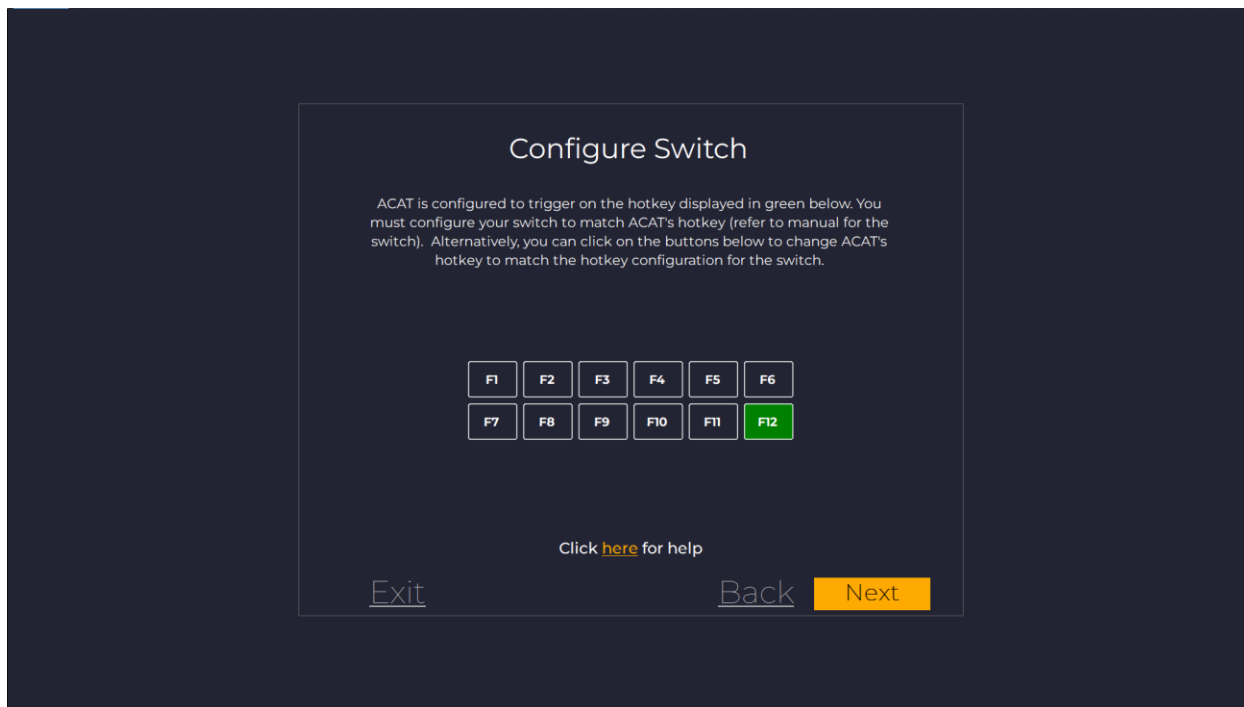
Configure Switch

ACAT is configured to trigger on the hotkey displayed in green below. You must configure your switch to match ACAT's hotkey (refer to manual for the switch). Alternatively, you can click on the buttons below to change ACAT's hotkey to match the hotkey configuration for the switch.

F1 F2 F3 F4 F5 F6
F7 F8 F9 F10 F11 F12

Click here for help

Exit Back Next